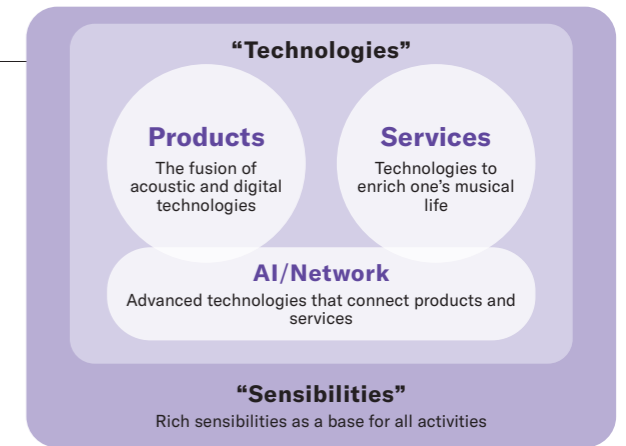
“Technologies”

Products
The fusion of acoustic and digital technologies

Services
Technologies to enrich one’s musical life

AI/Network
Advanced technologies that connect products and services

“Sensibilities”
Rich sensibilities as a base for all activities